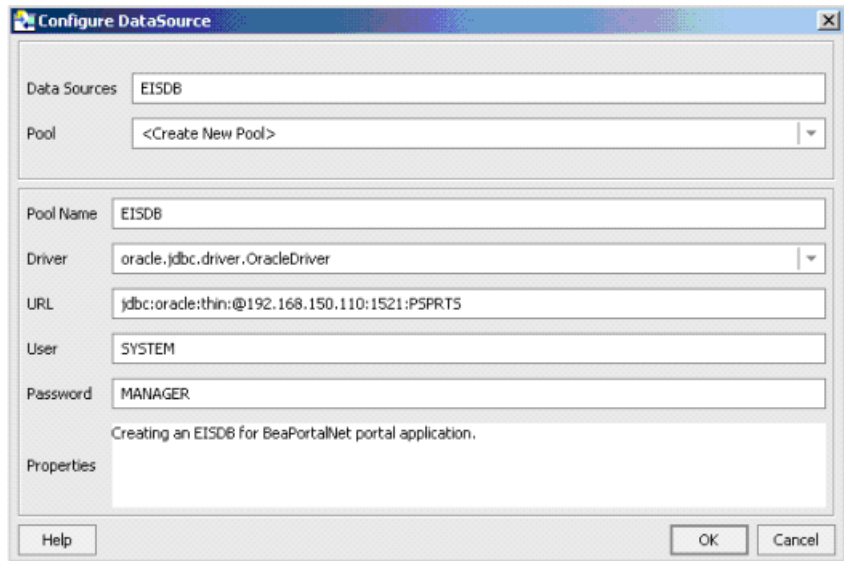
Configure DataSource

Data Sources EISDB

Pool <Create New Pool>

Pool Name EISDB

Driver oracle.jdbc.driver.OracleDriver

URL jdbc:oracle:thin:@192.168.150.110:1521:PSPRTS

User SYSTEM

Password MANAGER

Properties Creating an EISDB for BeaPortalNet portal application.

Help

OK Cancel